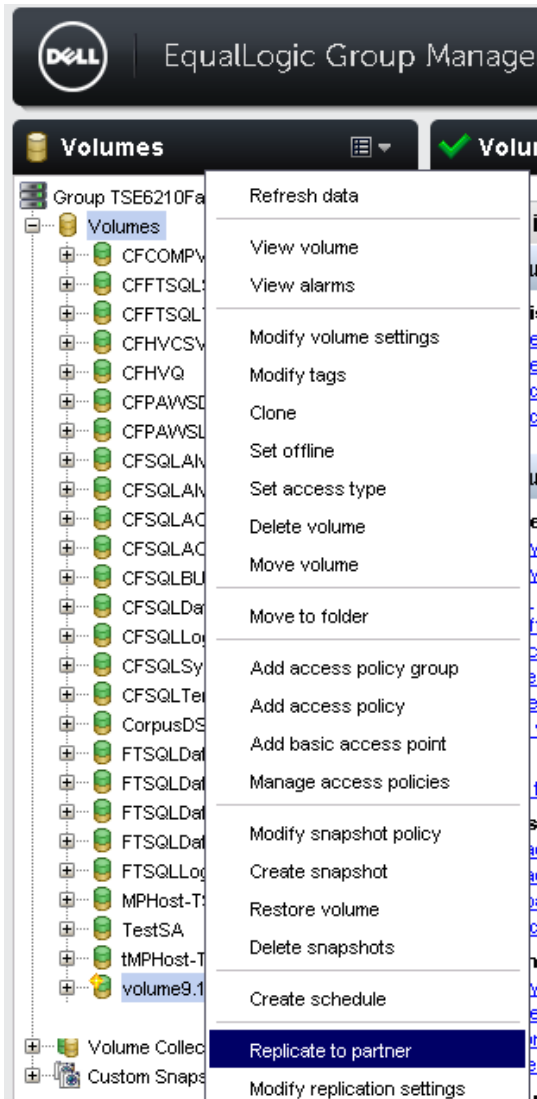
DELL EqualLogic Group Manage

Volumes

Volu

Group TSE6210Fa
Volumes
CFCOMPV
CFFTSQLS
CFFTSQLT
CFHVCSV
CFHVQ
CFPAWSD
CFPAWSL
CFSQLAN
CFSQLAN
CFSQLAC
CFSQLAC
CFSQLBU
CFSQLDat
CFSQLLog
CFSQLSy
CFSQLTer
CorpusDS
FTSQLDat
FTSQLDat
FTSQLDat
FTSQLDat
FTSQLLog
MPHost-TS
TestSA
tMPHost-T
volume9.1
Volume Collec
Custom Snaps

Refresh data

View volume
View alarms

Modify volume settings
Modify tags
Clone
Set offline
Set access type
Delete volume
Move volume

Move to folder

Add access policy group
Add access policy
Add basic access point
Manage access policies

Modify snapshot policy
Create snapshot
Restore volume
Delete snapshots

Create schedule

Replicate to partner
Modify replication settings